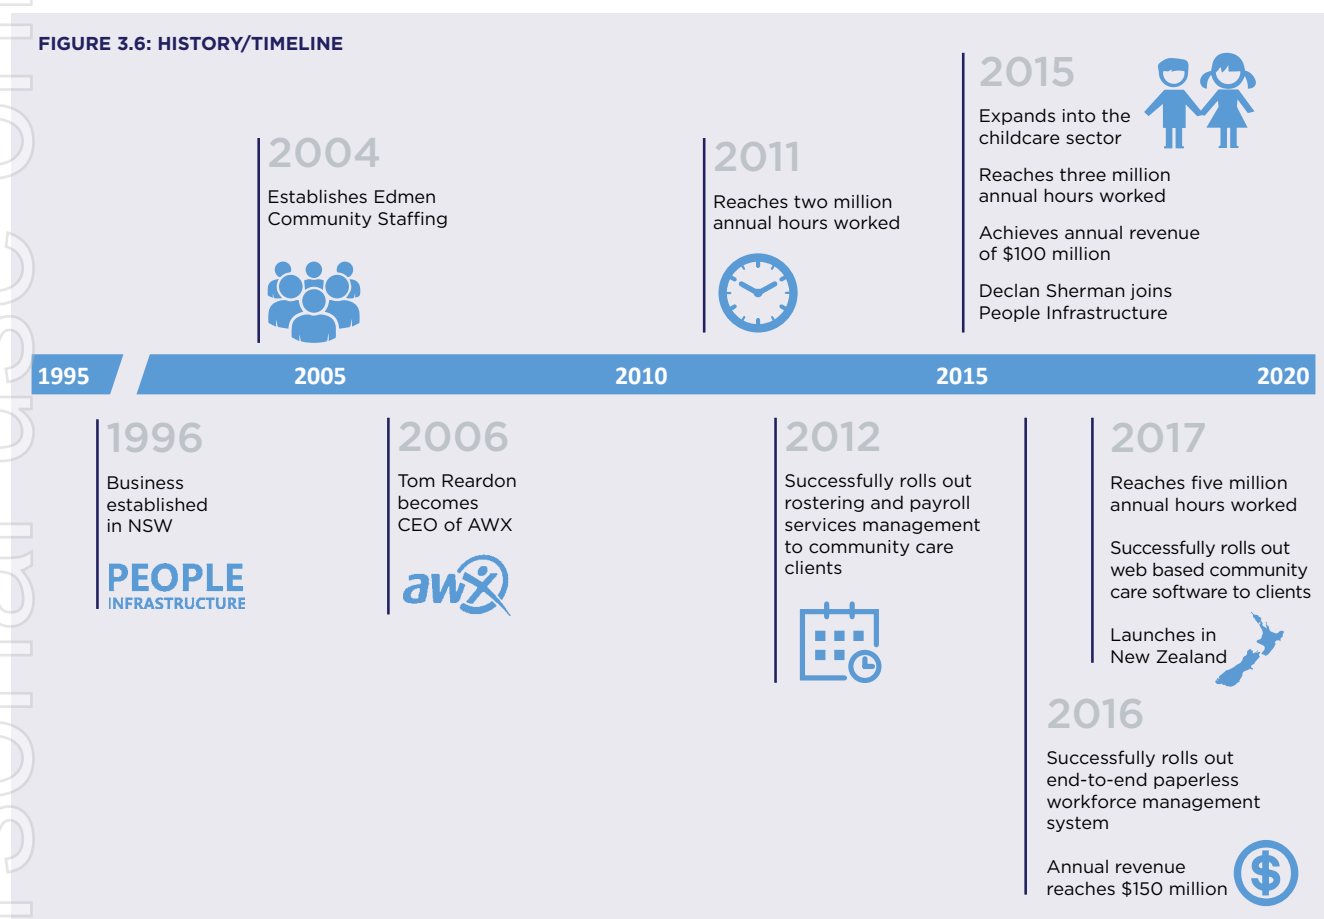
FIGURE 3.6: HISTORY/TIMELINE

2004
Establishes Edmen Community Staffing

2011
Reaches two million annual hours worked

2015
Expands into the childcare sector

Reaches three million annual hours worked

Achieves annual revenue of $100 million

Declan Sherman joins People Infrastructure

1995 2005 2010 2015 2020

1996
Business established in NSW

PEOPLE INFRASTRUCTURE

2006
Tom Reardon becomes CEO of AWX

awx

2012
Successfully rolls out rostering and payroll services management to community care clients

2017
Reaches five million annual hours worked

Successfully rolls out web based community care software to clients

Launches in New Zealand

2016
Successfully rolls out end-to-end paperless workforce management system

Annual revenue reaches $150 million